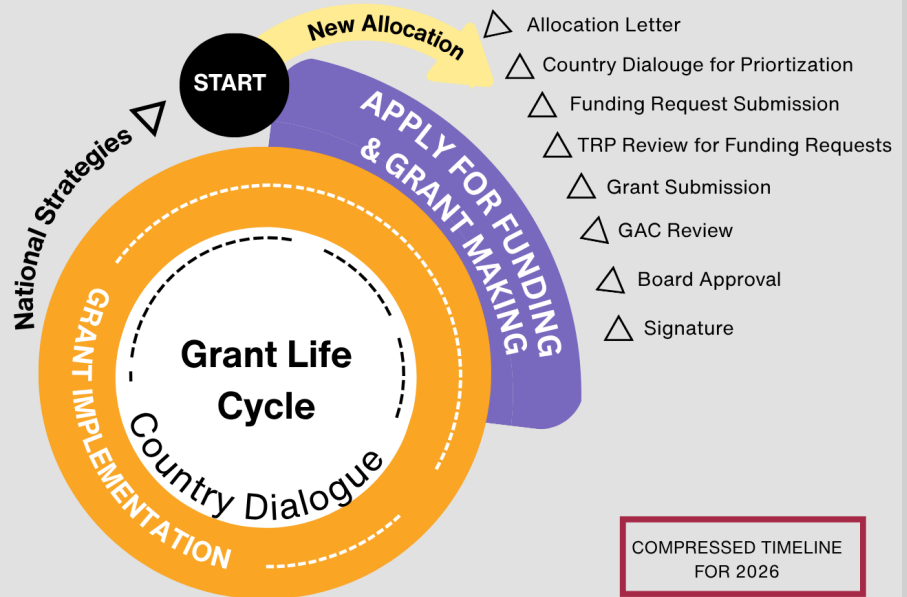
START

New Allocation

National Strategies

APPLY FOR FUNDING & GRANT MAKING

Allocation Letter

Country Dialouge for Priortization

Funding Request Submission

TRP Review for Funding Requests

Grant Submission

GAC Review

Board Approval

Signature

Grant Life Cycle

Country Dialogue

GRANT IMPLEMENTATION

COMPRESSED TIMELINE FOR 2026